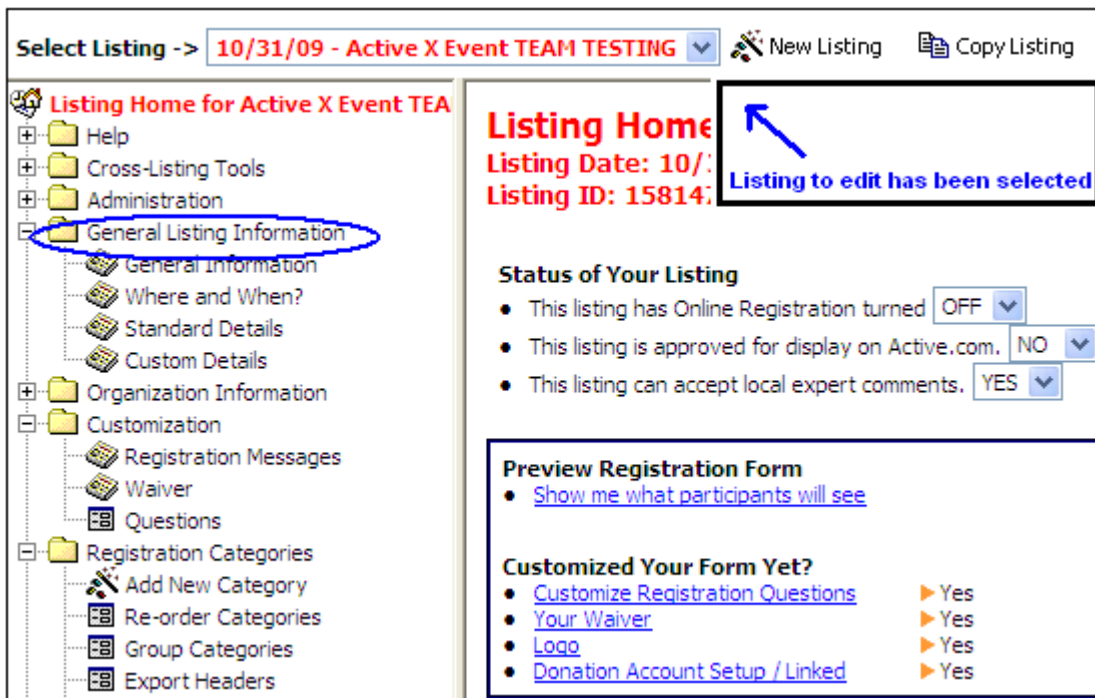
Select Listing -> 10/31/09 - Active X Event TEAM TESTING New Listing Copy Listing

Listing Home for Active X Event TEA
Help
Cross-Listing Tools
Administration
General Listing Information
General Information
Where and When?
Standard Details
Custom Details
Organization Information
Customization
Registration Messages
Waiver
Questions
Registration Categories
Add New Category
Re-order Categories
Group Categories
Export Headers

Listing Home
Listing Date: 10/
Listing ID: 15814

Listing to edit has been selected

Status of Your Listing
• This listing has Online Registration turned OFF
• This listing is approved for display on Active.com. NO
• This listing can accept local expert comments. YES

Preview Registration Form
• Show me what participants will see

Customized Your Form Yet?
• Customize Registration Questions Yes
• Your Waiver Yes
• Logo Yes
• Donation Account Setup / Linked Yes